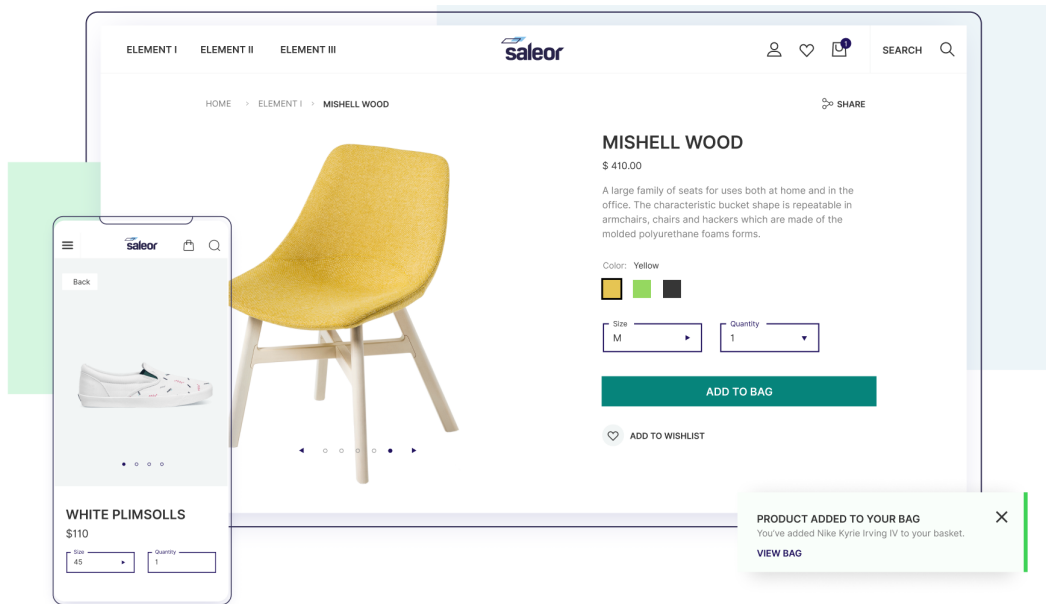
ELEMENT I ELEMENT II ELEMENT III

saleor

1

SEARCH

HOME > ELEMENT I > MISHELL WOOD

SHARE

MISHELL WOOD

$ 410.00

A large family of seats for uses both at home and in the office. The characteristic bucket shape is repeatable in armchairs, chairs and hackers which are made of the molded polyurethane foams forms.

Color: Yellow

Size
M

Quantity
1

ADD TO BAG

ADD TO WISHLIST

saleor

Back

WHITE PLIMSOLLS

$110

Size
45

Quantity
1

PRODUCT ADDED TO YOUR BAG

You've added Nike Kyrie Irving IV to your basket.

VIEW BAG